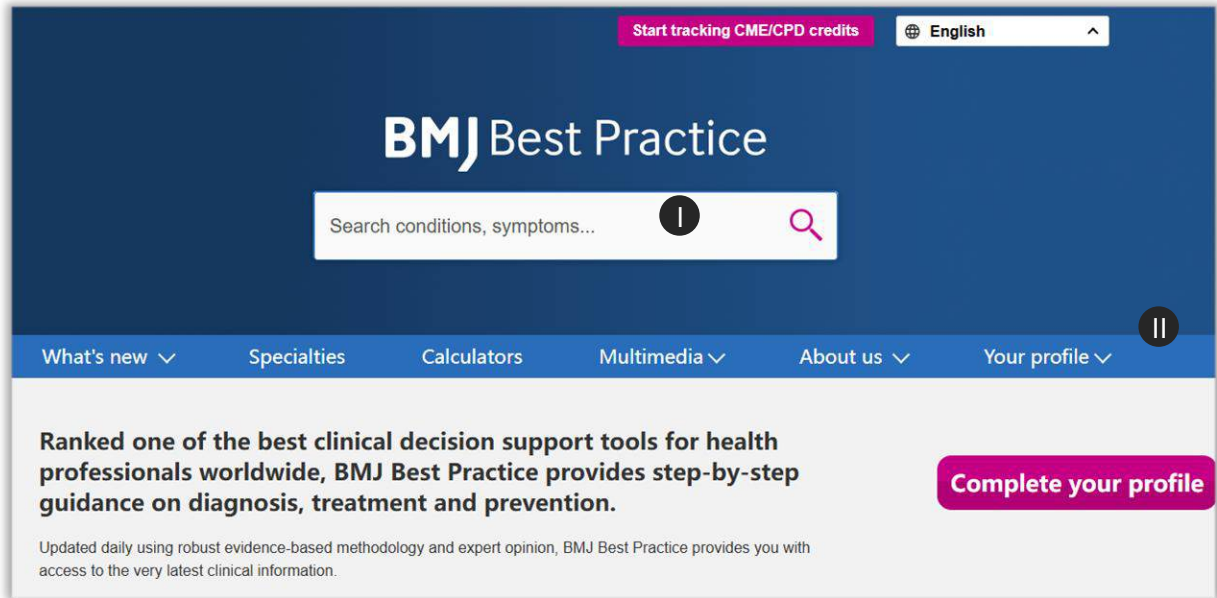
Start tracking CME/CPD credits

English

BMJ Best Practice

Search conditions, symptoms...

I

II

What's new

Specialties

Calculators

Multimedia

About us

Your profile

Ranked one of the best clinical decision support tools for health professionals worldwide, BMJ Best Practice provides step-by-step guidance on diagnosis, treatment and prevention.

Updated daily using robust evidence-based methodology and expert opinion, BMJ Best Practice provides you with access to the very latest clinical information.

Complete your profile